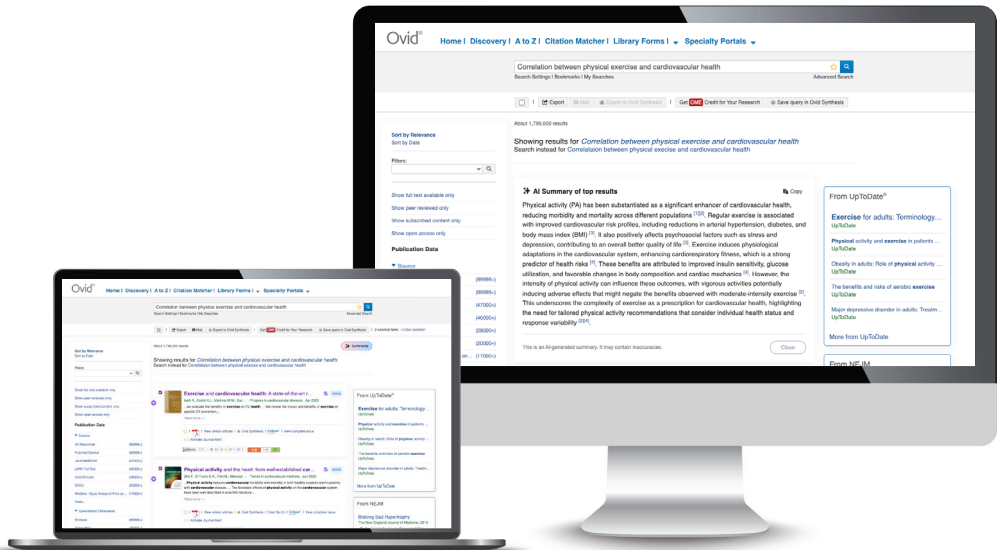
Ovid® Home | Discovery | A to Z | Citation Matcher | Library Forms | Specialty Portals

Correlation between physical exercise and cardiovascular health
Search Settings | Bookmarks | My Searches
Advanced Search

Export | Mail | Export to Ovid Synthesis | Get CME Credit for Your Research | Save query in Ovid Synthesis

About 1,799,000 results

Sort by Relevance
Sort by Date

Filters:

Show full text available only
Show peer reviewed only
Show subscribed content only
Show open access only

Publication Data

Source

Showing results for Correlation between physical exercise and cardiovascular health
Search instead for Correlataion between physical exercise and cardiovascular health

AI Summary of top results
Copy

Physical activity (PA) has been substantiated as a significant enhancer of cardiovascular health, reducing morbidity and mortality across different populations [1][2]. Regular exercise is associated with improved cardiovascular risk profiles, including reductions in arterial hypertension, diabetes, and body mass index (BMI) [3]. It also positively affects psychosocial factors such as stress and depression, contributing to an overall better quality of life [3]. Exercise induces physiological adaptations in the cardiovascular system, enhancing cardiorespiratory fitness, which is a strong predictor of health risks [3]. These benefits are attributed to improved insulin sensitivity, glucose utilization, and favorable changes in body composition and cardiac mechanics [4]. However, the intensity of physical activity can influence these outcomes, with vigorous activities potentially inducing adverse effects that might negate the benefits observed with moderate-intensity exercise [5]. This underscores the complexity of exercise as a prescription for cardiovascular health, highlighting the need for tailored physical activity recommendations that consider individual health status and response variability [2][4].

This is an AI-generated summary. It may contain inaccuracies.
Close

From UpToDate®
Exercise for adults: Terminology...
UpToDate
Physical activity and exercise in patients ...
UpToDate
Obesity in adults: Role of physical activity ...
UpToDate
The benefits and risks of aerobic exercise
UpToDate
Major depressive disorder in adults: Treatm...
UpToDate
More from UpToDate

From NEJM

Exercise and cardiovascular health: A state-of-the-art r...
Physical activity and the heart: from well-established car...

From NEJM
The New England Journal of Medicine